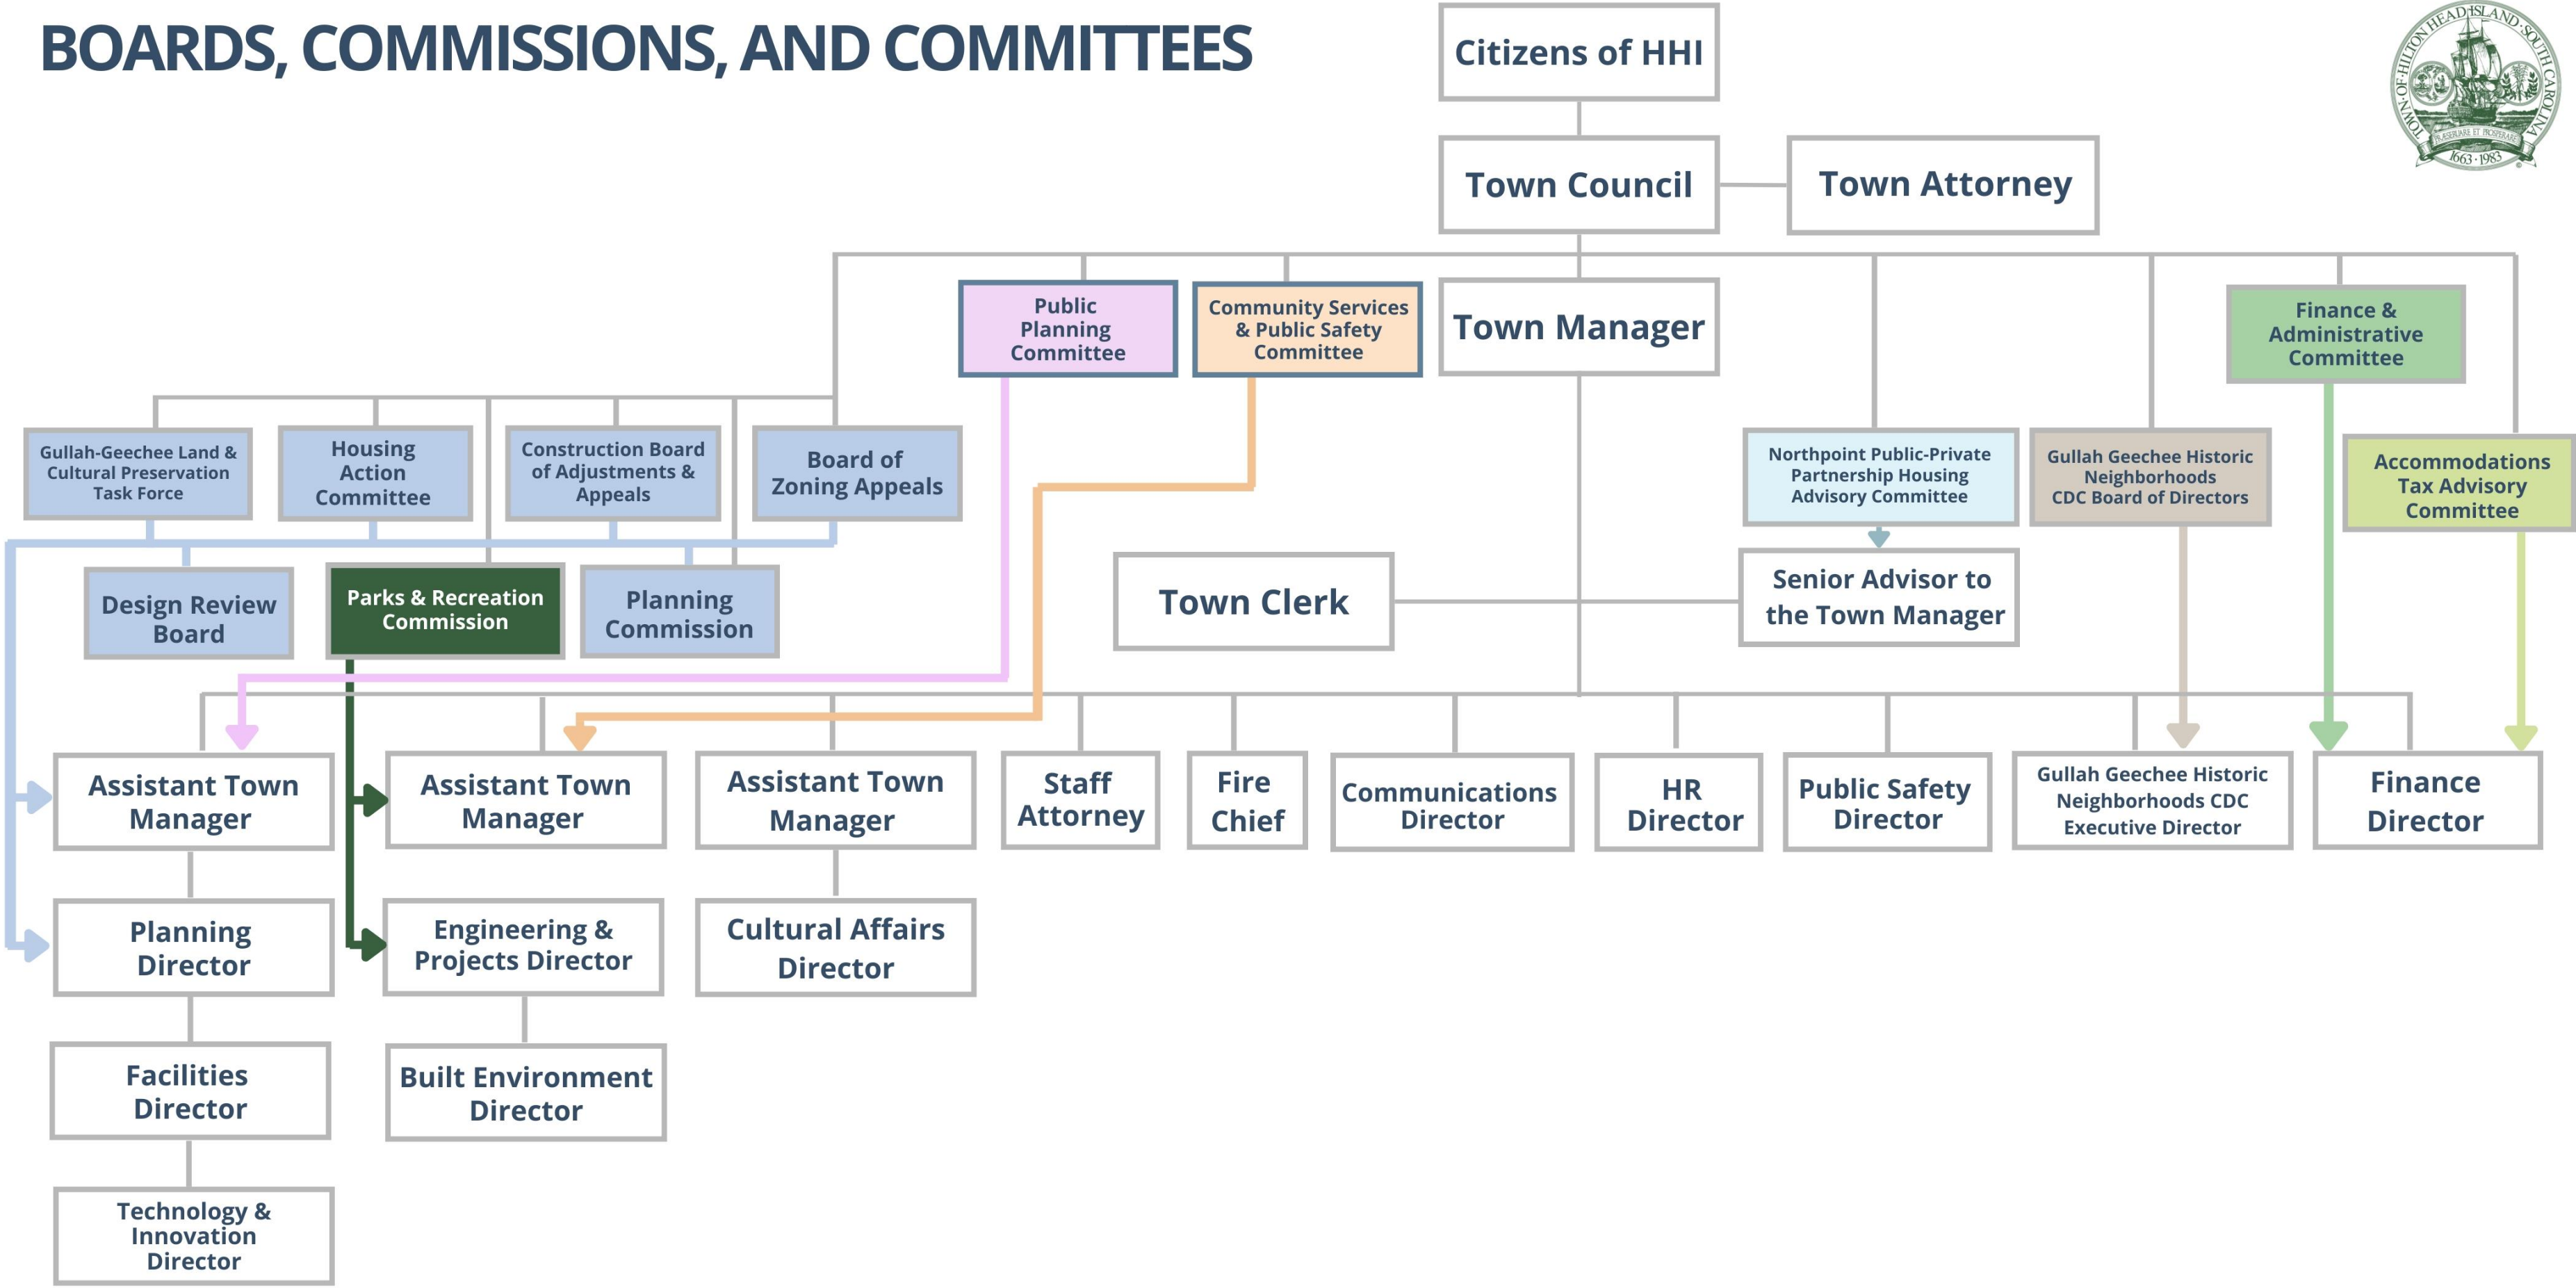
BOARDS, COMMISSIONS, AND COMMITTEES

TOWN OF HILTON HEAD ISLAND SOUTH CAROLINA
PLASERUARE ET PROSPERARE
1663 · 1983

Citizens of HHI

Town Council

Town Attorney

Public Planning Committee

Community Services & Public Safety Committee

Town Manager

Finance & Administrative Committee

Gullah-Geechee Land & Cultural Preservation Task Force

Housing Action Committee

Construction Board of Adjustments & Appeals

Board of Zoning Appeals

Northpoint Public-Private Partnership Housing Advisory Committee

Gullah Geechee Historic Neighborhoods CDC Board of Directors

Accommodations Tax Advisory Committee

Design Review Board

Parks & Recreation Commission

Planning Commission

Town Clerk

Senior Advisor to the Town Manager

Assistant Town Manager

Assistant Town Manager

Assistant Town Manager

Staff Attorney

Fire Chief

Communications Director

HR Director

Public Safety Director

Gullah Geechee Historic Neighborhoods CDC Executive Director

Finance Director

Planning Director

Engineering & Projects Director

Cultural Affairs Director

Facilities Director

Built Environment Director

Technology & Innovation Director